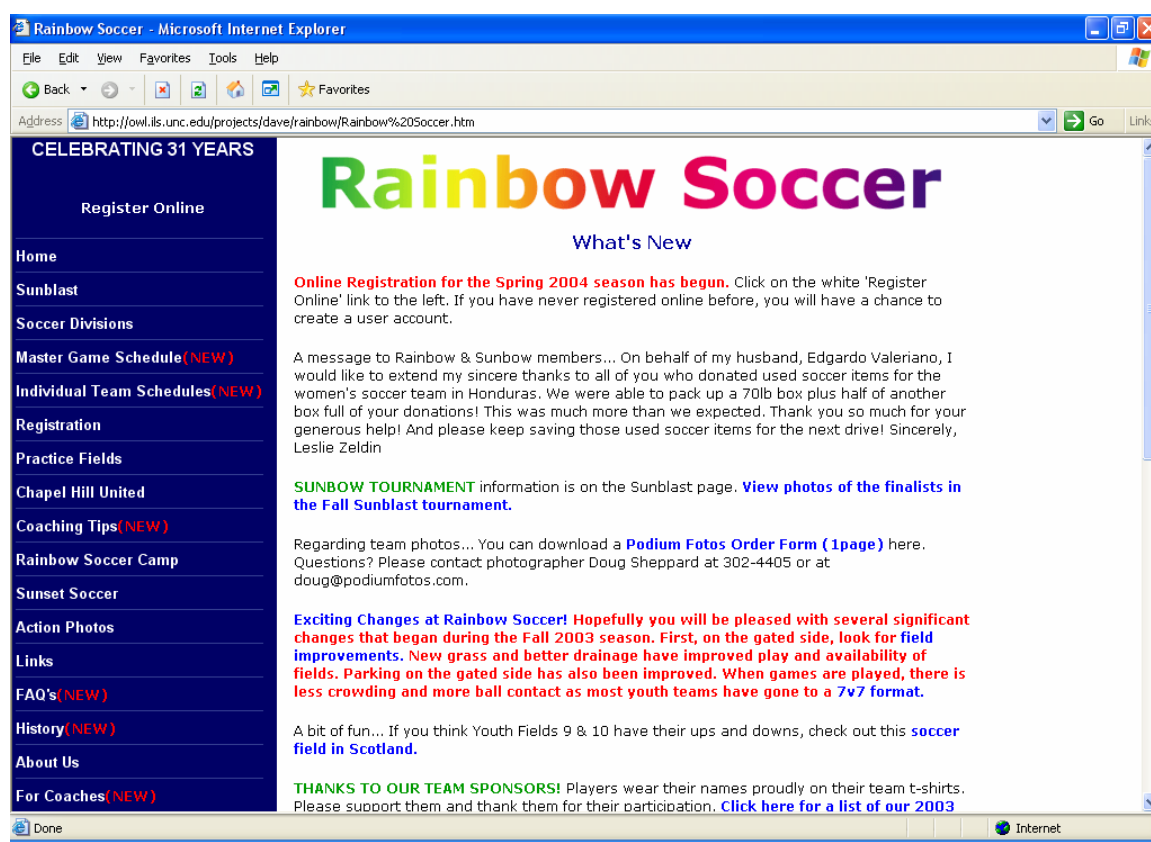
Rainbow Soccer - Microsoft Internet Explorer

File Edit View Favorites Tools Help

Back Favorites

Address http://owl.ils.unc.edu/projects/dave/rainbow/Rainbow%20Soccer.htm Go Links

CELEBRATING 31 YEARS

Register Online

Home
Sunblast
Soccer Divisions
Master Game Schedule(NEW)
Individual Team Schedules(NEW)
Registration
Practice Fields
Chapel Hill United
Coaching Tips(NEW)
Rainbow Soccer Camp
Sunset Soccer
Action Photos
Links
FAQ's(NEW)
History(NEW)
About Us
For Coaches(NEW)

Rainbow Soccer

What's New

Online Registration for the Spring 2004 season has begun. Click on the white 'Register Online' link to the left. If you have never registered online before, you will have a chance to create a user account.

A message to Rainbow & Sunbow members... On behalf of my husband, Edgardo Valeriano, I would like to extend my sincere thanks to all of you who donated used soccer items for the women's soccer team in Honduras. We were able to pack up a 70lb box plus half of another box full of your donations! This was much more than we expected. Thank you so much for your generous help! And please keep saving those used soccer items for the next drive! Sincerely, Leslie Zeldin

SUNBOW TOURNAMENT information is on the Sunblast page. View photos of the finalists in the Fall Sunblast tournament.

Regarding team photos... You can download a Podium Fotos Order Form (1page) here. Questions? Please contact photographer Doug Sheppard at 302-4405 or at doug@podiumfotos.com.

Exciting Changes at Rainbow Soccer! Hopefully you will be pleased with several significant changes that began during the Fall 2003 season. First, on the gated side, look for field improvements. New grass and better drainage have improved play and availability of fields. Parking on the gated side has also been improved. When games are played, there is less crowding and more ball contact as most youth teams have gone to a 7v7 format.

A bit of fun... If you think Youth Fields 9 & 10 have their ups and downs, check out this soccer field in Scotland.

THANKS TO OUR TEAM SPONSORS! Players wear their names proudly on their team t-shirts. Please support them and thank them for their participation. Click here for a list of our 2003

Done Internet